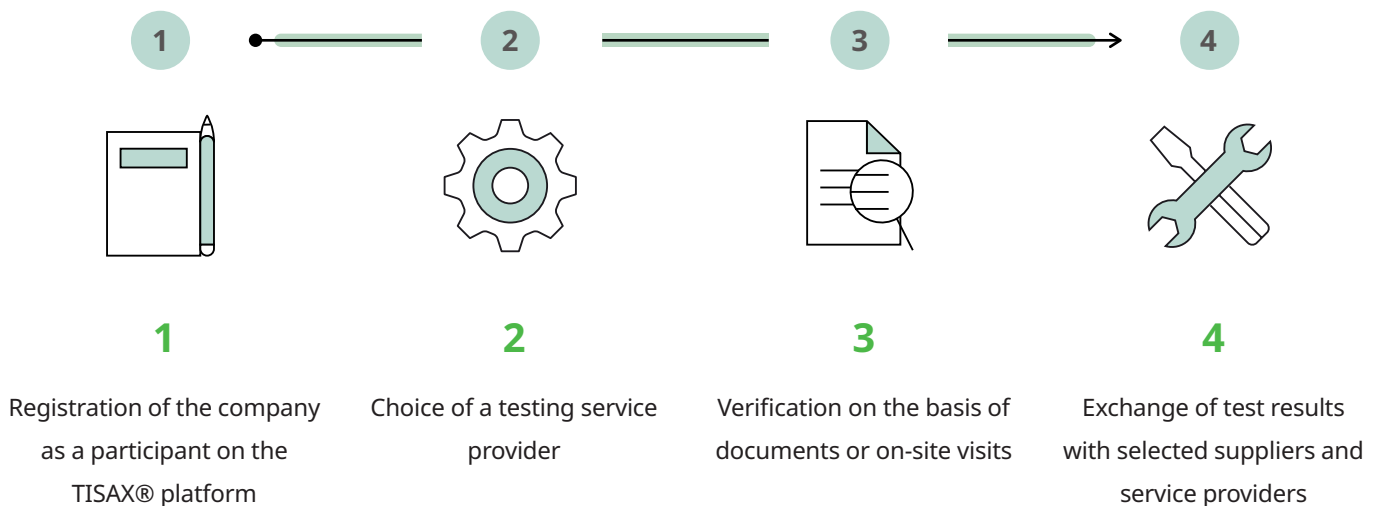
1 2 3 4

1

Registration of the company as a participant on the TISAX® platform

2

Choice of a testing service provider

3

Verification on the basis of documents or on-site visits

4

Exchange of test results with selected suppliers and service providers